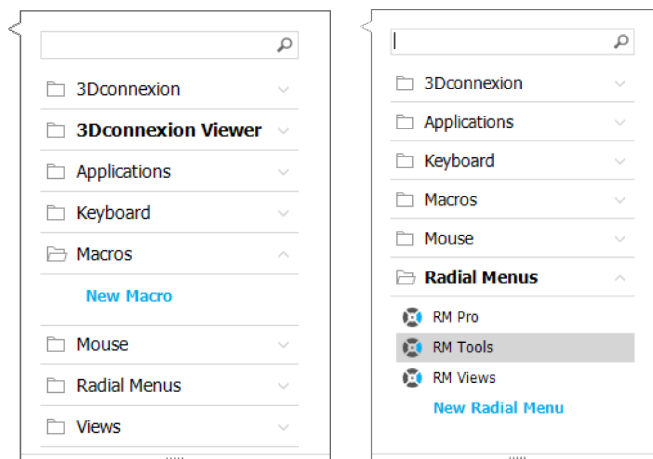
3Dconnexion

3Dconnexion Viewer

Applications

Keyboard

Macros

New Macro

Mouse

Radial Menus

Views

3Dconnexion

Applications

Keyboard

Macros

Mouse

Radial Menus

RM Pro

RM Tools

RM Views

New Radial Menu